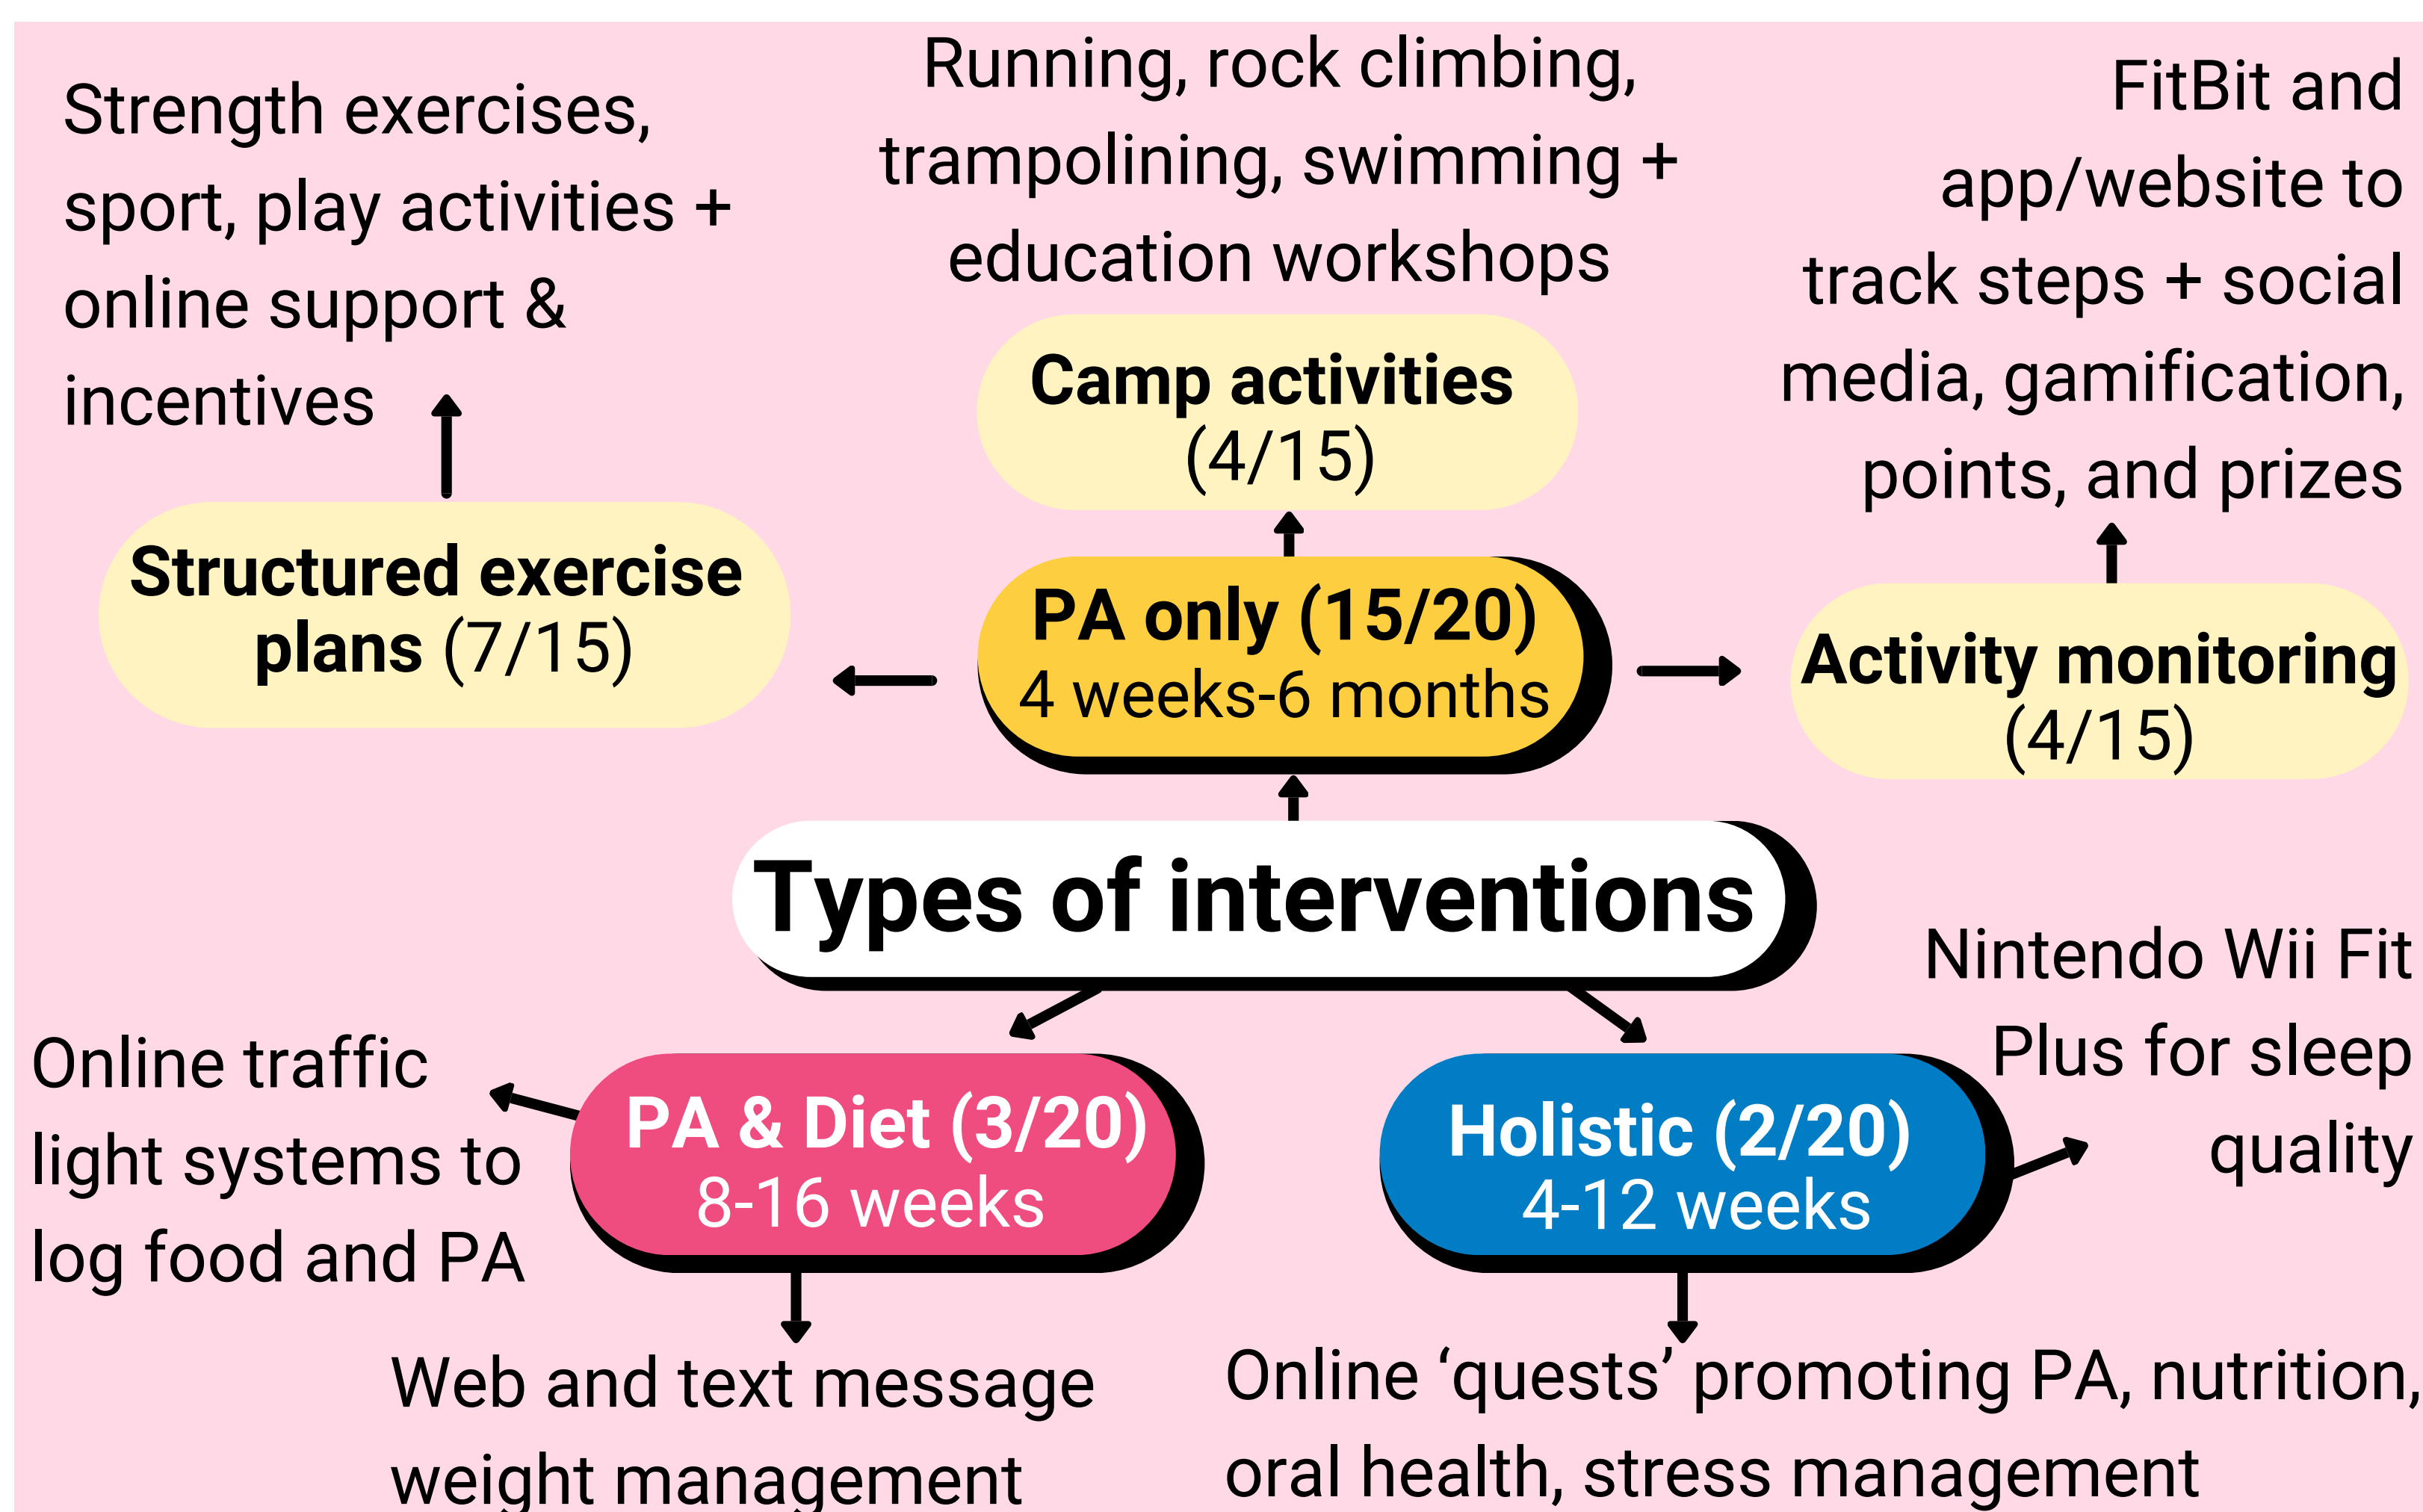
Strength exercises, sport, play activities + online support & incentives

Running, rock climbing, trampolining, swimming + education workshops

FitBit and app/website to track steps + social media, gamification, points, and prizes

Camp activities (4/15)

Structured exercise plans (7/15)

PA only (15/20) 4 weeks-6 months

Activity monitoring (4/15)

Types of interventions

Nintendo Wii Fit Plus for sleep quality

Online traffic light systems to log food and PA

PA & Diet (3/20) 8-16 weeks

Holistic (2/20) 4-12 weeks

Web and text message weight management

Online ‘quests’ promoting PA, nutrition, oral health, stress management